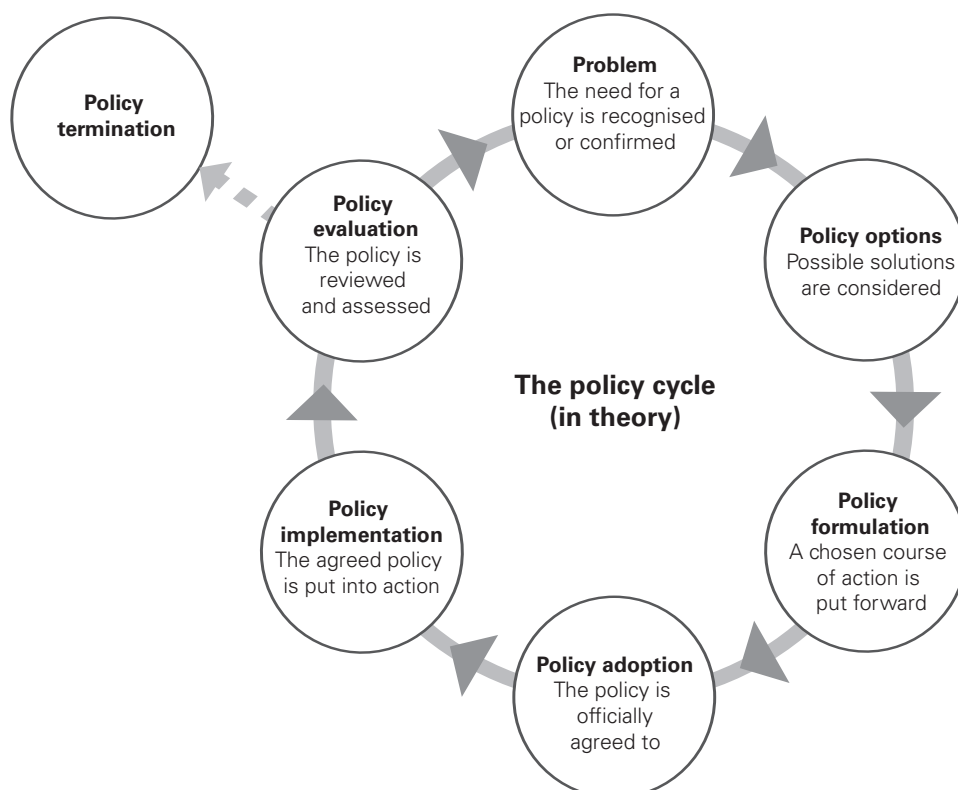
Policy termination

Problem
The need for a policy is recognised or confirmed

Policy options
Possible solutions are considered

The policy cycle
(in theory)

Policy formulation
A chosen course of action is put forward

Policy adoption
The policy is officially agreed to

Policy implementation
The agreed policy is put into action

Policy evaluation
The policy is reviewed and assessed